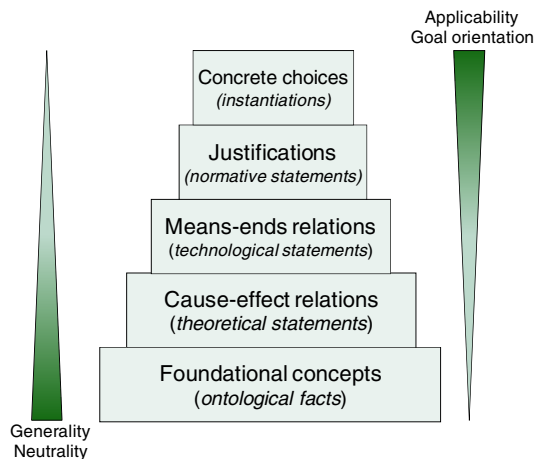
Applicability
Goal orientation

Concrete choices
(instantiations)

Justifications
(normative statements)

Means-ends relations
(technological statements)

Cause-effect relations
(theoretical statements)

Foundational concepts
(ontological facts)

Generality
Neutrality